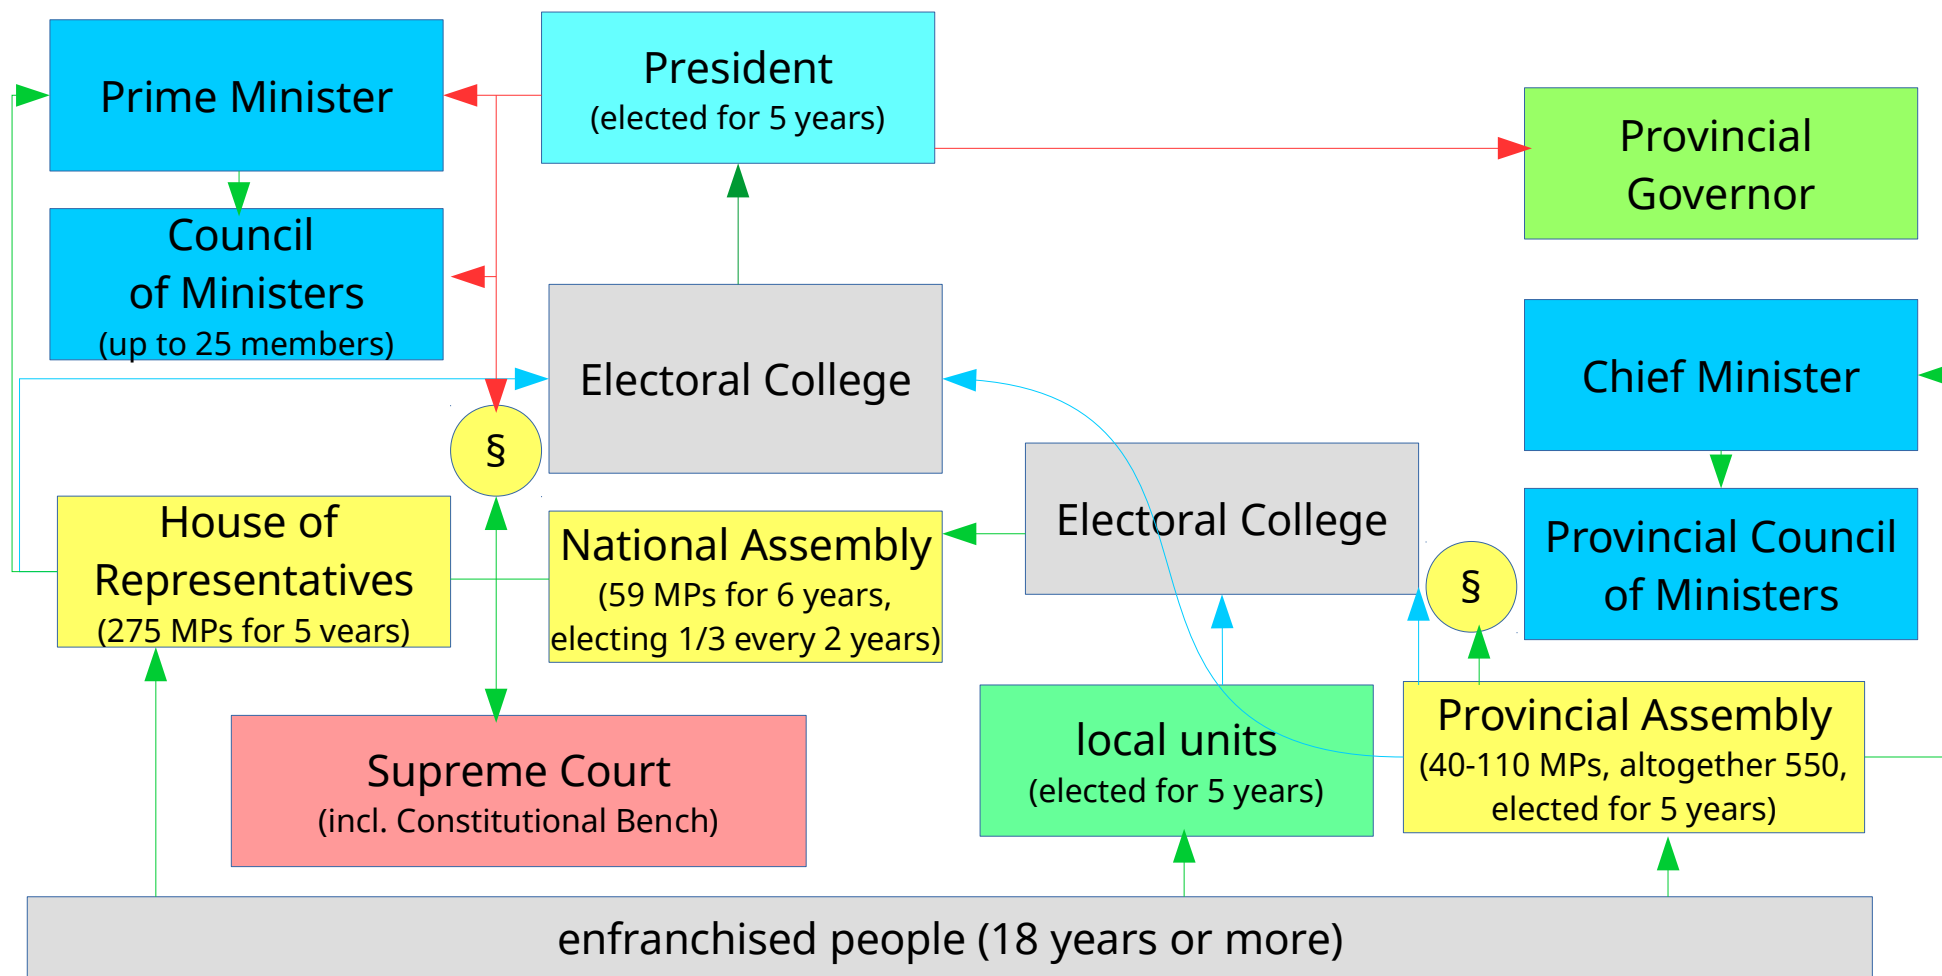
Prime Minister

President
(elected for 5 years)

Provincial Governor

Council of Ministers
(up to 25 members)

Electoral College

Chief Minister

§

House of Representatives
(275 MPs for 5 years)

National Assembly
(59 MPs for 6 years, electing 1/3 every 2 years)

Electoral College

§

Provincial Council of Ministers

Supreme Court
(incl. Constitutional Bench)

local units
(elected for 5 years)

Provincial Assembly
(40-110 MPs, altogether 550, elected for 5 years)

enfranchised people (18 years or more)